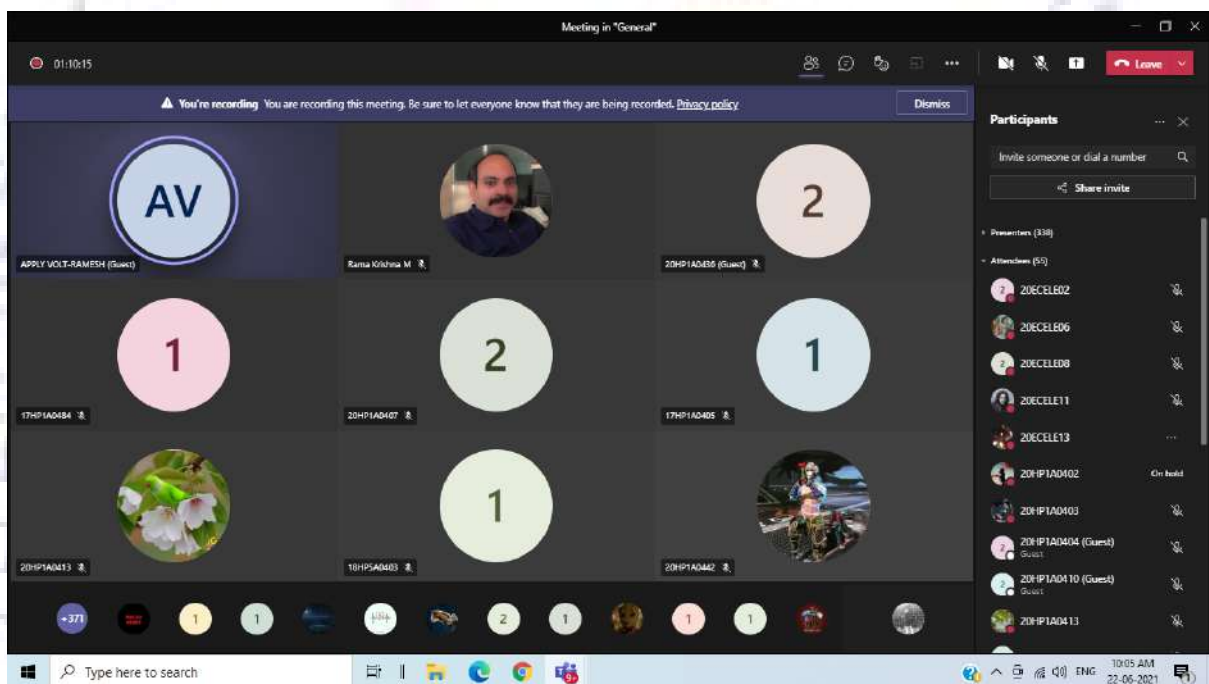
Meeting in "General"

01:10:15

Leave

You're recording You are recording this meeting. Be sure to let everyone know that they are being recorded. Privacy policy

Dismiss

AV

APPLY VOLT-RAMESH (Guest)

Rama Krishna M

2

20HP1A0436 (Guest)

1

17HP1A0484

2

20HP1A0407

1

17HP1A0405

20HP1A0413

1

18HP5A0403

20HP1A0442

+371 1 1 2 1 1 1

Participants

Invite someone or dial a number

Share invite

Presenters (338)

Attendees (55)

20ECELE02

20ECELE06

20ECELE08

20ECELE11

20ECELE13

20HP1A0402 On hold

20HP1A0403

20HP1A0404 (Guest)
Guest

20HP1A0410 (Guest)
Guest

20HP1A0413

Type here to search

ENG 10:05 AM 22-06-2021